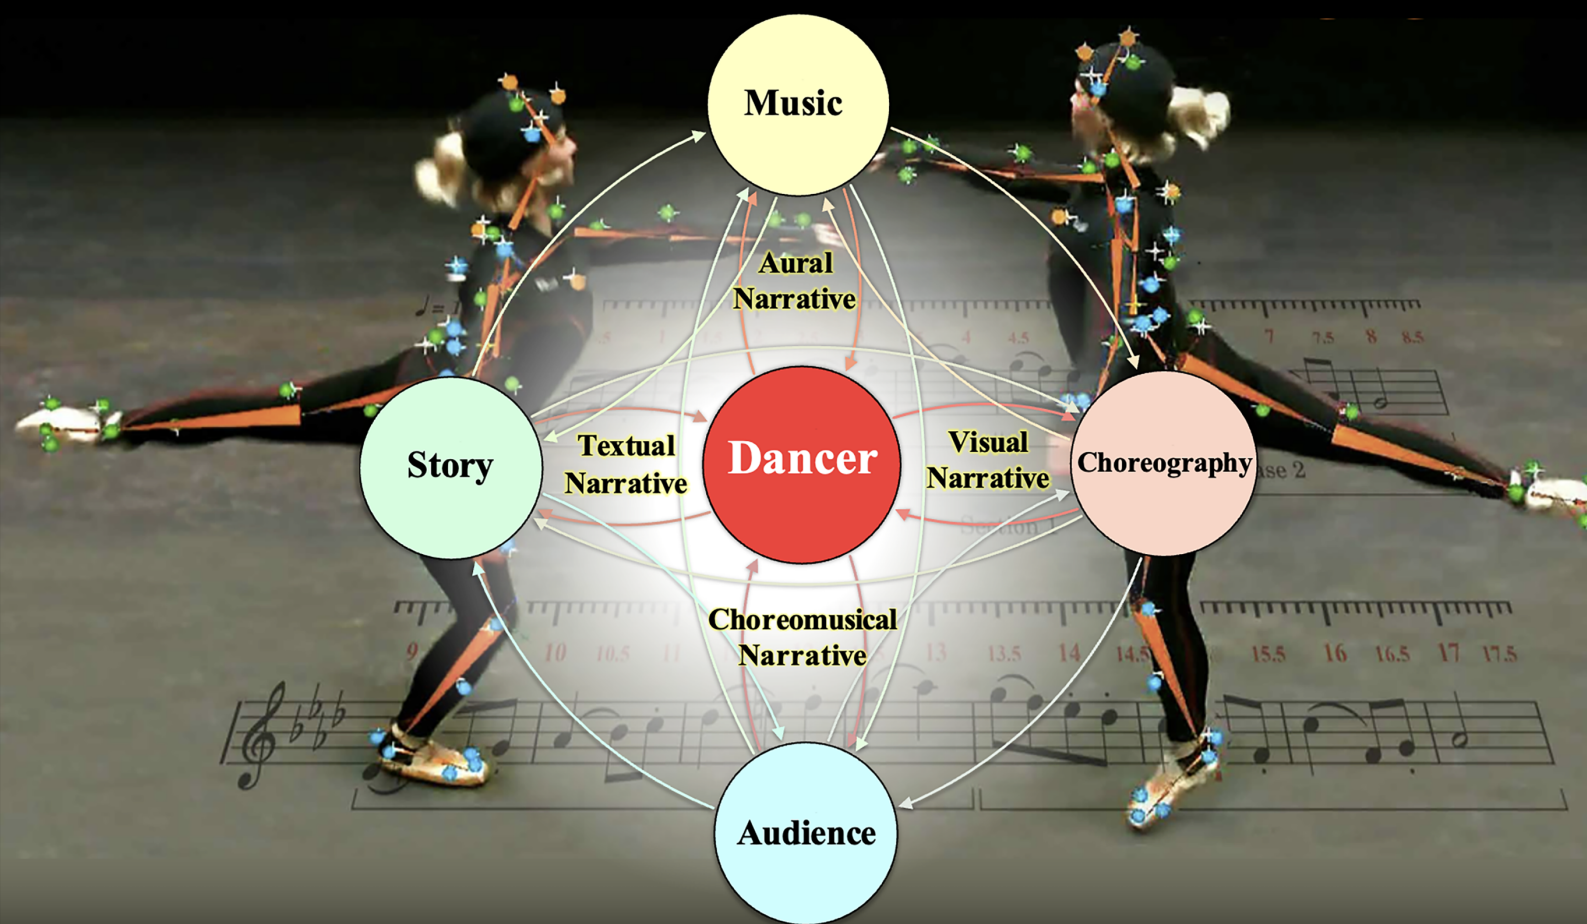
Music

Aural Narrative

Story

Textual Narrative

Dancer

Visual Narrative

Choreography

Choreomusical Narrative

Audience

♩= 1

4 4.5

7 7.5 8 8.5

Phase 2

Section 1

9 10 10.5 11

13 13.5 14 14.5

15.5 16 16.5 17 17.5